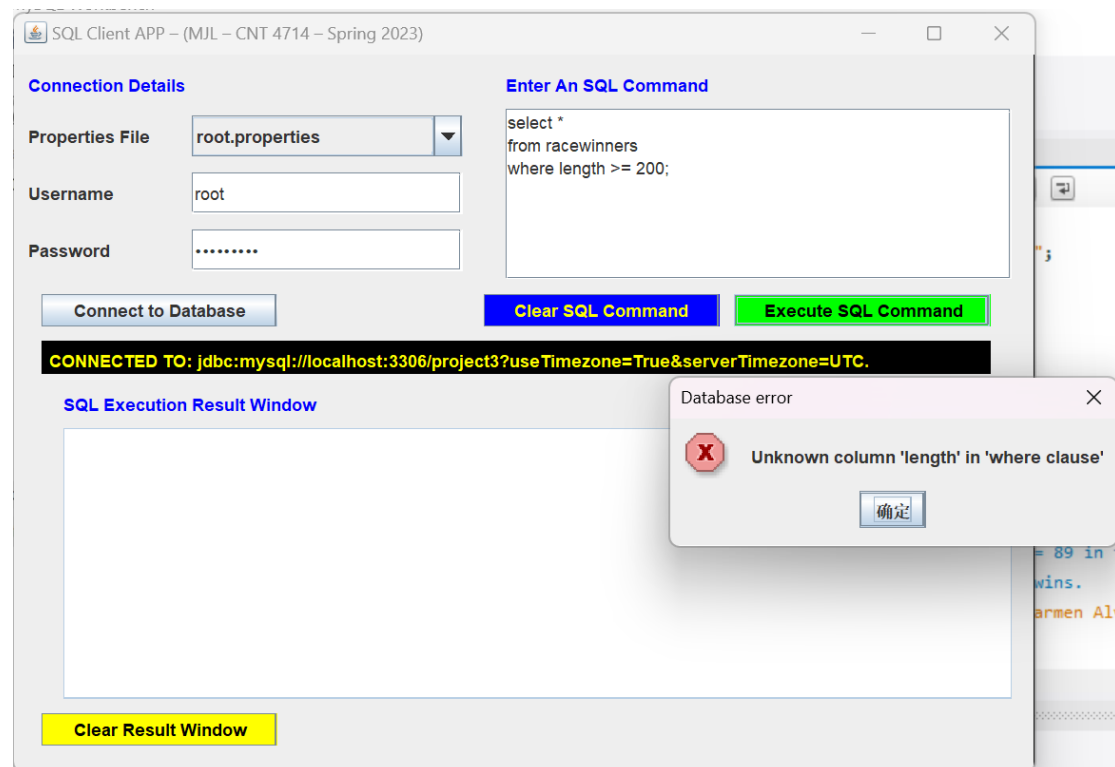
SQL Client APP – (MJL – CNT 4714 – Spring 2023)

Connection Details

Properties File root.properties

Username root

Password •••••••••

Enter An SQL Command

select *
from racewinners
where length >= 200;

Connect to Database

Clear SQL Command

Execute SQL Command

CONNECTED TO: jdbc:mysql://localhost:3306/project3?useTimezone=True&serverTimezone=UTC.

SQL Execution Result Window

Database error

Unknown column 'length' in 'where clause'

确定

Clear Result Window

";

= 89 in

wins.

armen Al